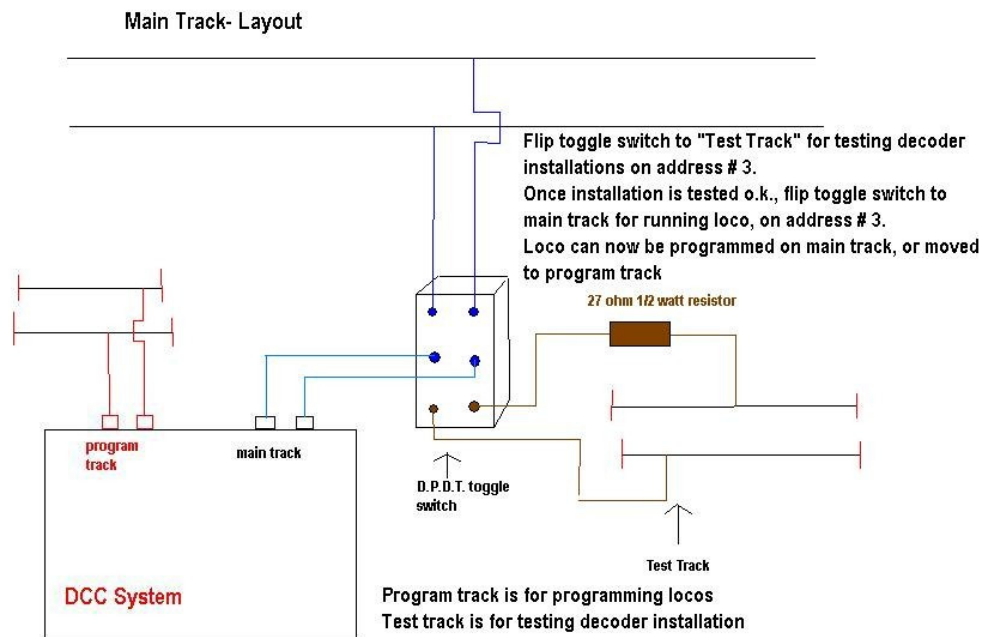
Main Track- Layout

Flip toggle switch to "Test Track" for testing decoder installations on address # 3.
Once installation is tested o.k., flip toggle switch to main track for running loco, on address # 3.
Loco can now be programmed on main track, or moved to program track

27 ohm 1/2 watt resistor

program track

main track

D.P.D.T. toggle switch

Test Track

DCC System

Program track is for programming locos
Test track is for testing decoder installation